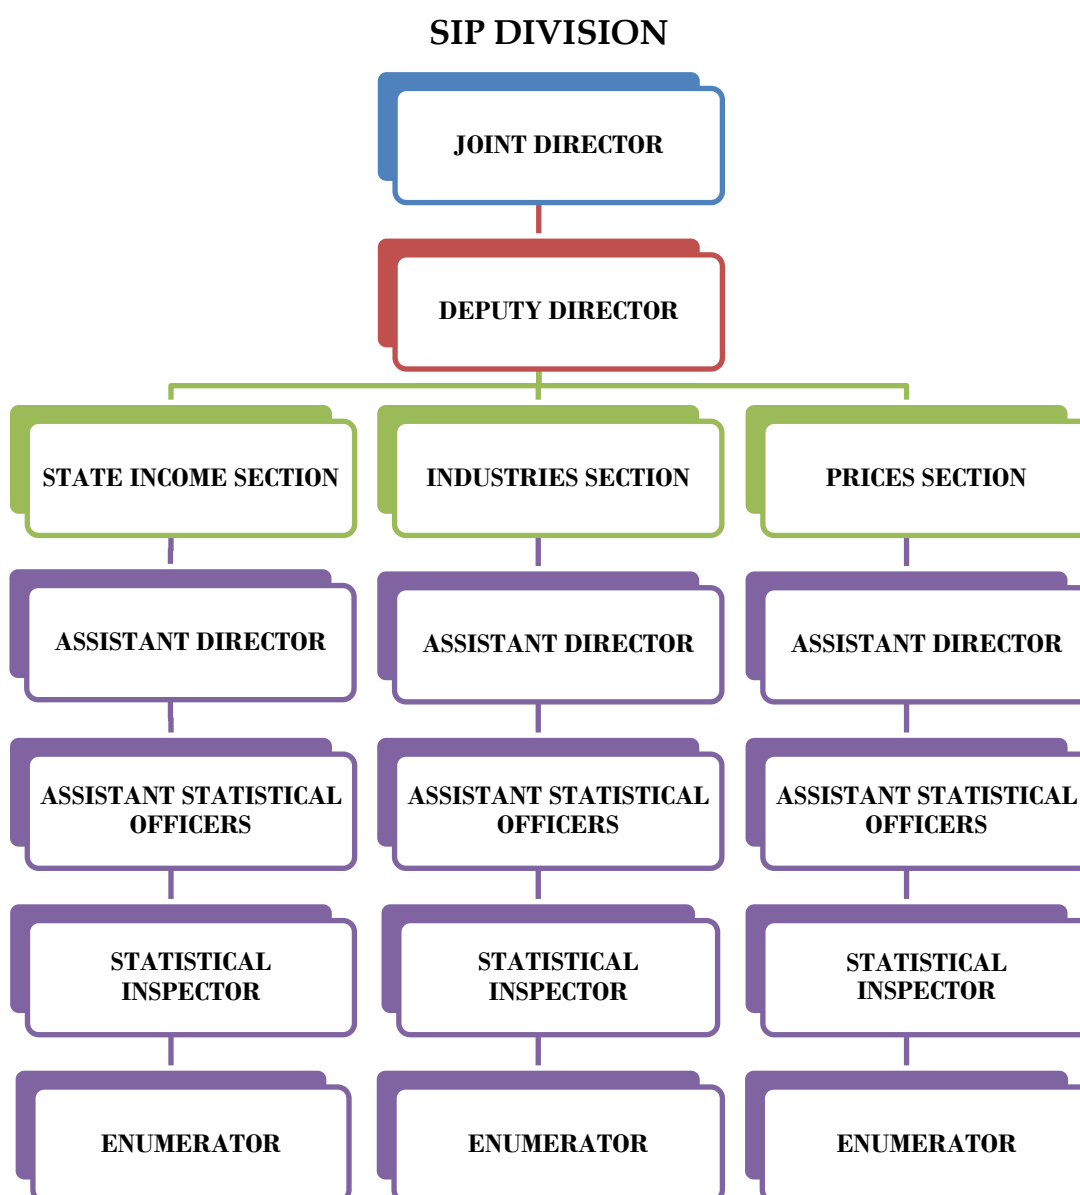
SIP DIVISION

JOINT DIRECTOR

DEPUTY DIRECTOR

STATE INCOME SECTION

ASSISTANT DIRECTOR

ASSISTANT STATISTICAL OFFICERS

STATISTICAL INSPECTOR

ENUMERATOR

INDUSTRIES SECTION

ASSISTANT DIRECTOR

ASSISTANT STATISTICAL OFFICERS

STATISTICAL INSPECTOR

ENUMERATOR

PRICES SECTION

ASSISTANT DIRECTOR

ASSISTANT STATISTICAL OFFICERS

STATISTICAL INSPECTOR

ENUMERATOR